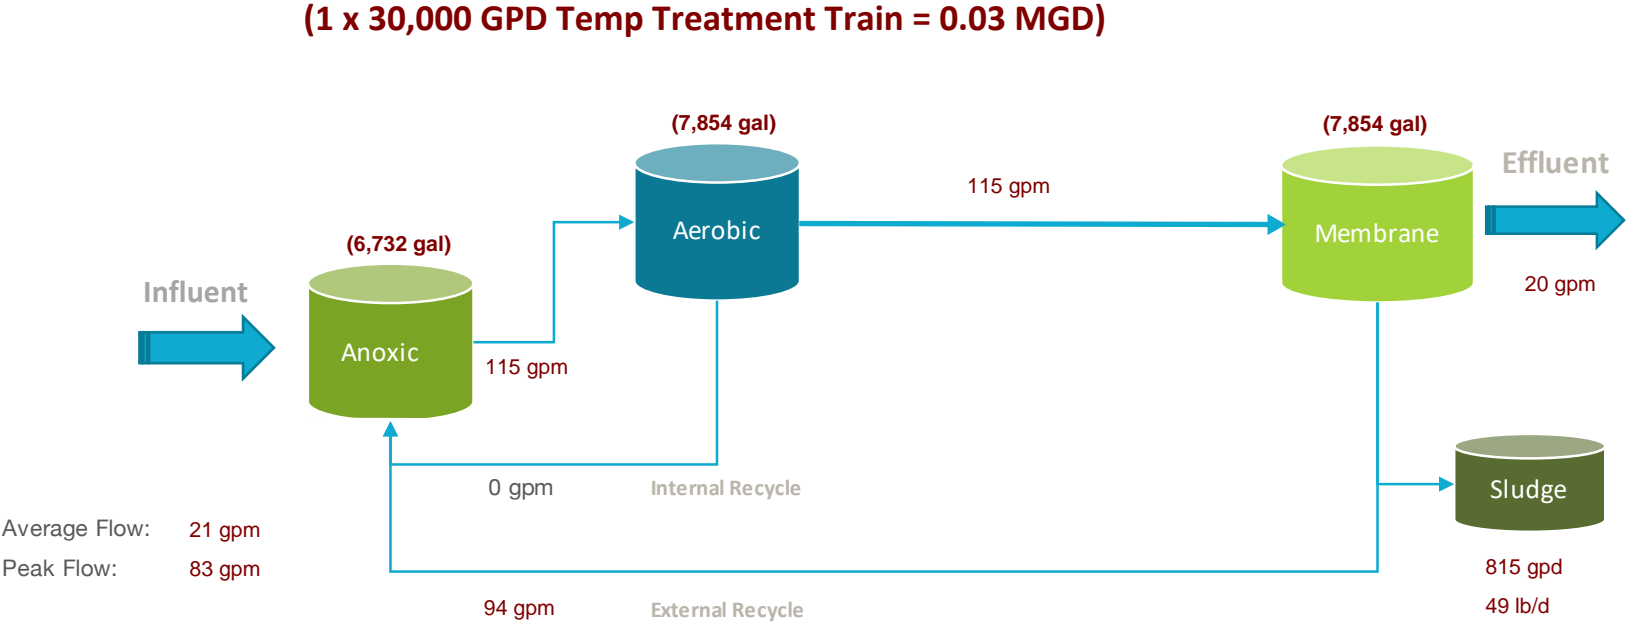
(1 x 30,000 GPD Temp Treatment Train = 0.03 MGD)

(7,854 gal)

(7,854 gal)

Effluent

Aerobic

115 gpm

Membrane

(6,732 gal)

20 gpm

Influent

Anoxic

115 gpm

0 gpm

Internal Recycle

Sludge

Average Flow: 21 gpm

Peak Flow: 83 gpm

815 gpd

94 gpm

External Recycle

49 lb/d